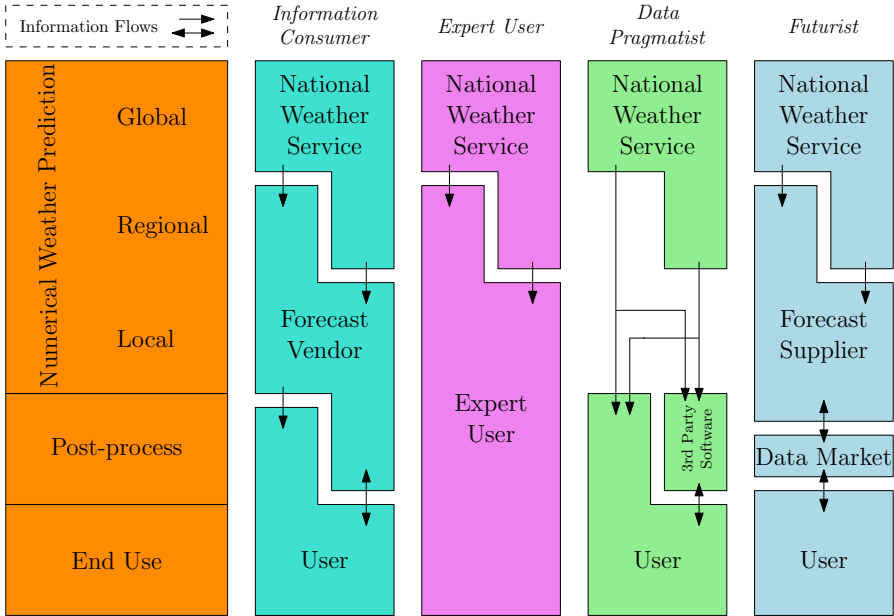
Information Flows

Information Consumer

Expert User

Data Pragmatist

Futurist

Numerical Weather Prediction

Global

Regional

Local

Post-process

End Use

National Weather Service

Forecast Vendor

User

National Weather Service

Expert User

National Weather Service

3rd Party Software

User

National Weather Service

Forecast Supplier

Data Market

User